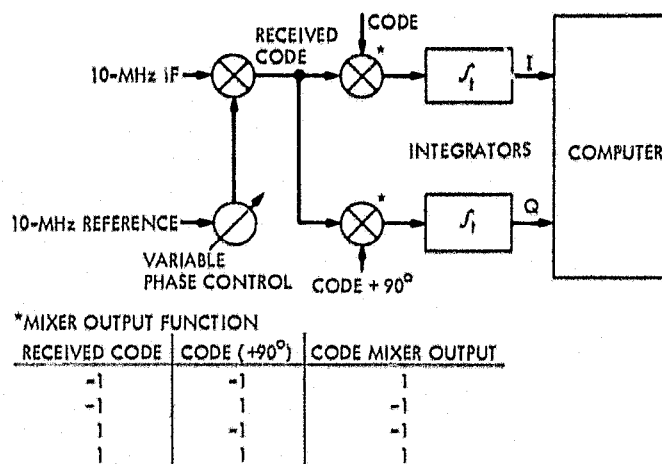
10-MHz IF

RECEIVED CODE

CODE

*

$\int_t$

I

INTEGRATORS

COMPUTER

10-MHz REFERENCE

VARIABLE PHASE CONTROL

*

$\int_t$

Q

CODE + 90°

*MIXER OUTPUT FUNCTION

| RECEIVED CODE | CODE (+90°) | CODE MIXER OUTPUT |
|---|---|---|
| -1 | -1 | 1 |
| -1 | 1 | -1 |
| 1 | -1 | -1 |
| 1 | 1 | 1 |